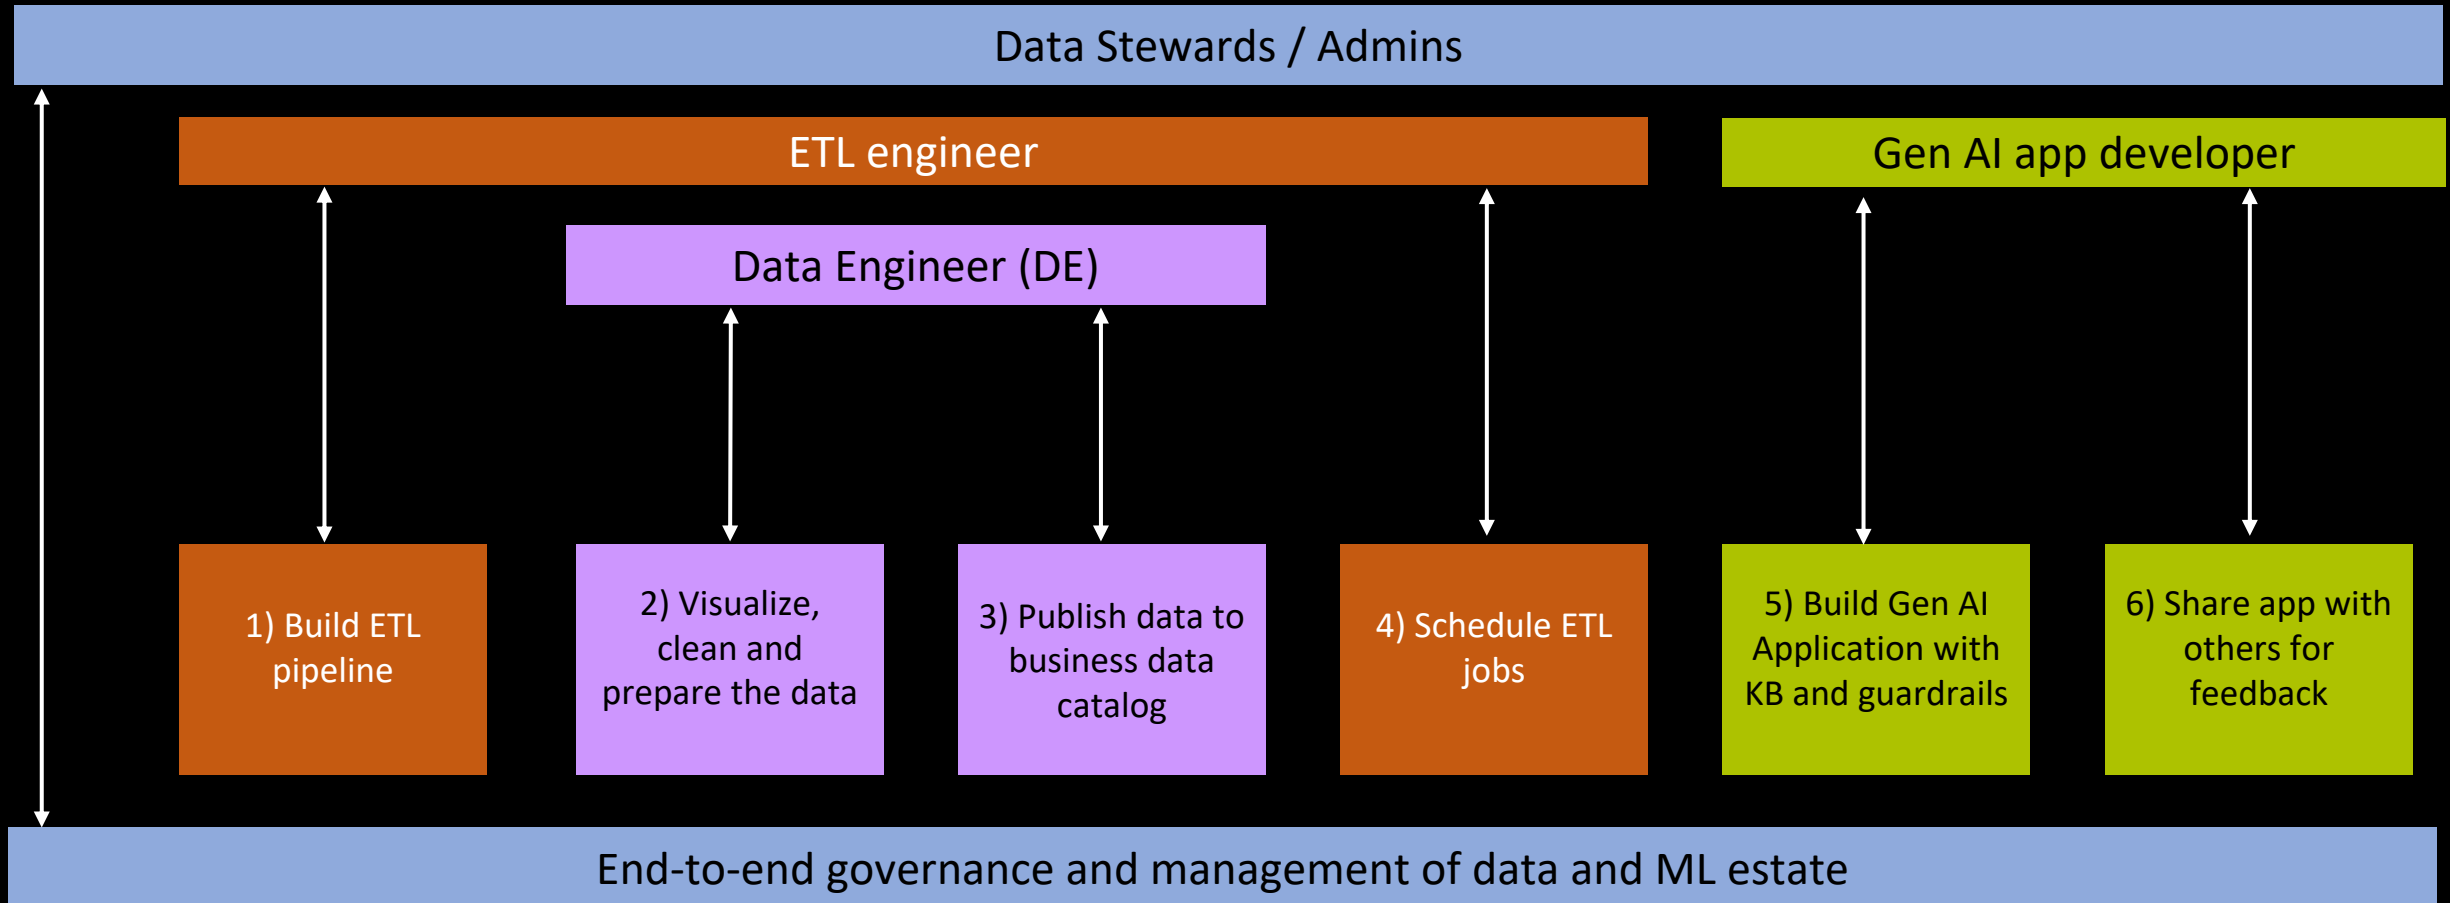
Data Stewards / Admins

ETL engineer

Gen AI app developer

Data Engineer (DE)

1) Build ETL pipeline

2) Visualize, clean and prepare the data

3) Publish data to business data catalog

4) Schedule ETL jobs

5) Build Gen AI Application with KB and guardrails

6) Share app with others for feedback

End-to-end governance and management of data and ML estate